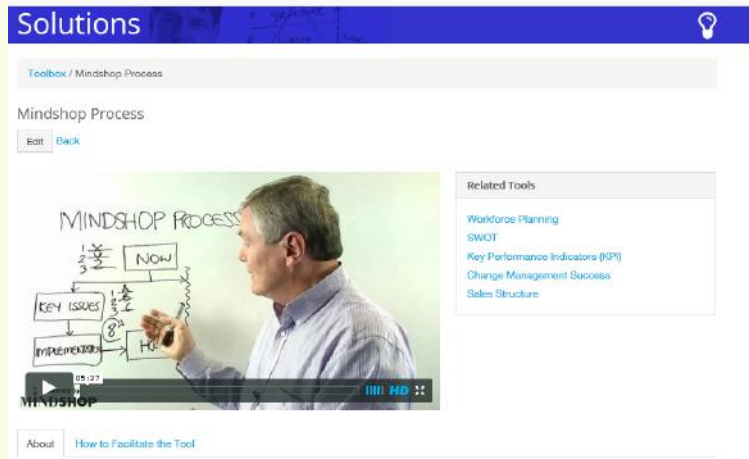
Solutions

Toolbox / Mindshop Process

Mindshop Process

Edit Back

MINDSHOP PROCESS

NOW

KEY ISSUES

IMPLEMENTATION

05:37

HD

MINDSHOP

Related Tools

Workforce Planning

SWOT

Key Performance Indicators (KPI)

Change Management Success

Sales Structure

About How to Facilitate the Tool